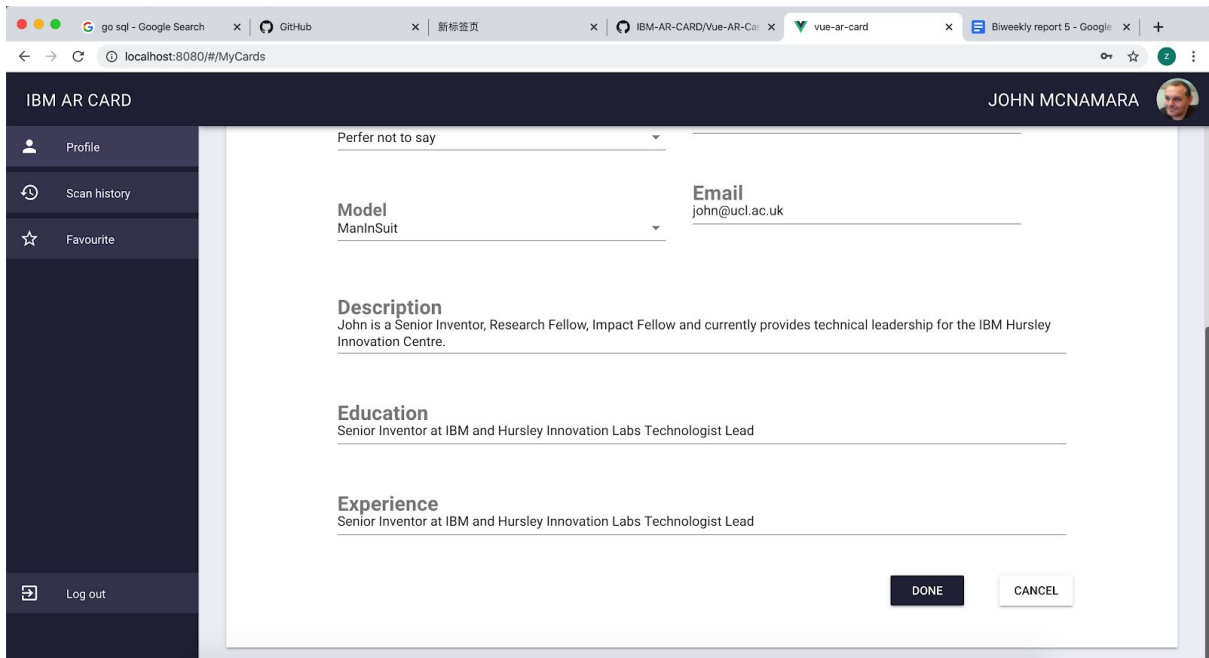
go sql - Google Search
GitHub
新标签页
IBM-AR-CARD/Vue-AR-Ca
vue-ar-card
Biweekly report 5 - Google
localhost:8080/#/MyCards

IBM AR CARD
JOHN MCNAMARA

Profile
Scan history
Favourite
Log out

Perfer not to say

Model
ManInSuit

Email
john@ucl.ac.uk

Description
John is a Senior Inventor, Research Fellow, Impact Fellow and currently provides technical leadership for the IBM Hursley Innovation Centre.

Education
Senior Inventor at IBM and Hursley Innovation Labs Technologist Lead

Experience
Senior Inventor at IBM and Hursley Innovation Labs Technologist Lead

DONE
CANCEL